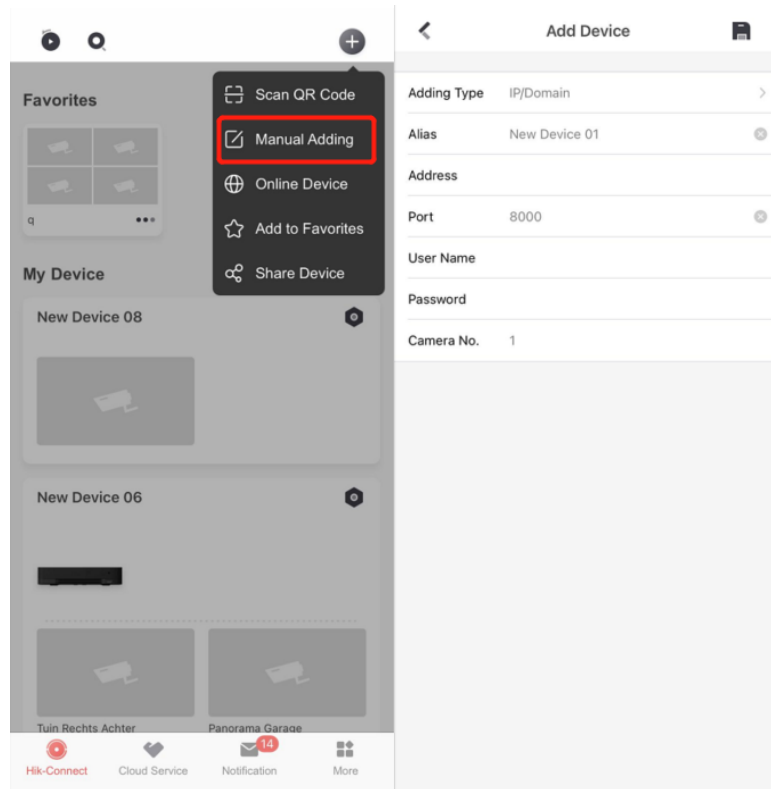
Favorites

q

My Device

New Device 08

New Device 06

Tuin Rechts Achter

Panorama Garage

Scan QR Code

Manual Adding

Online Device

Add to Favorites

Share Device

Hik-Connect

Cloud Service

14

Notification

More

Add Device

| Adding Type | IP/Domain |
|---|---|
| Alias | New Device 01 |
| Address | |
| Port | 8000 |
| User Name | |
| Password | |
| Camera No. | 1 |